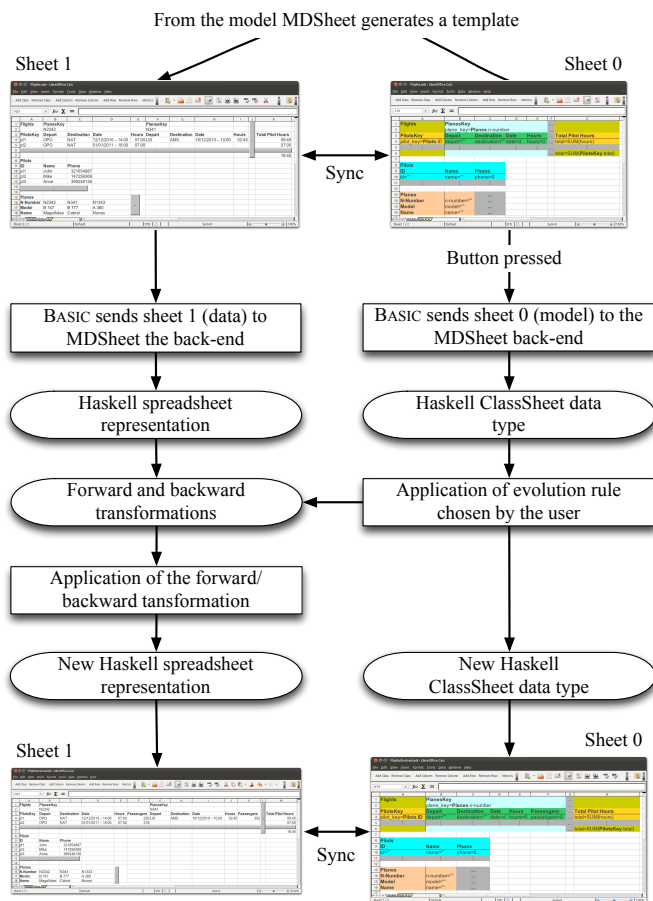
From the model MDSheet generates a template

Sheet 1

Sheet 0

Sync

Button pressed

BASIC sends sheet 1 (data) to MDSheet the back-end

BASIC sends sheet 0 (model) to the MDSheet back-end

Haskell spreadsheet representation

Haskell ClassSheet data type

Forward and backward transformations

Application of evolution rule chosen by the user

Application of the forward/ backward tansformation

New Haskell spreadsheet representation

New Haskell ClassSheet data type

Sheet 1

Sheet 0

Sync